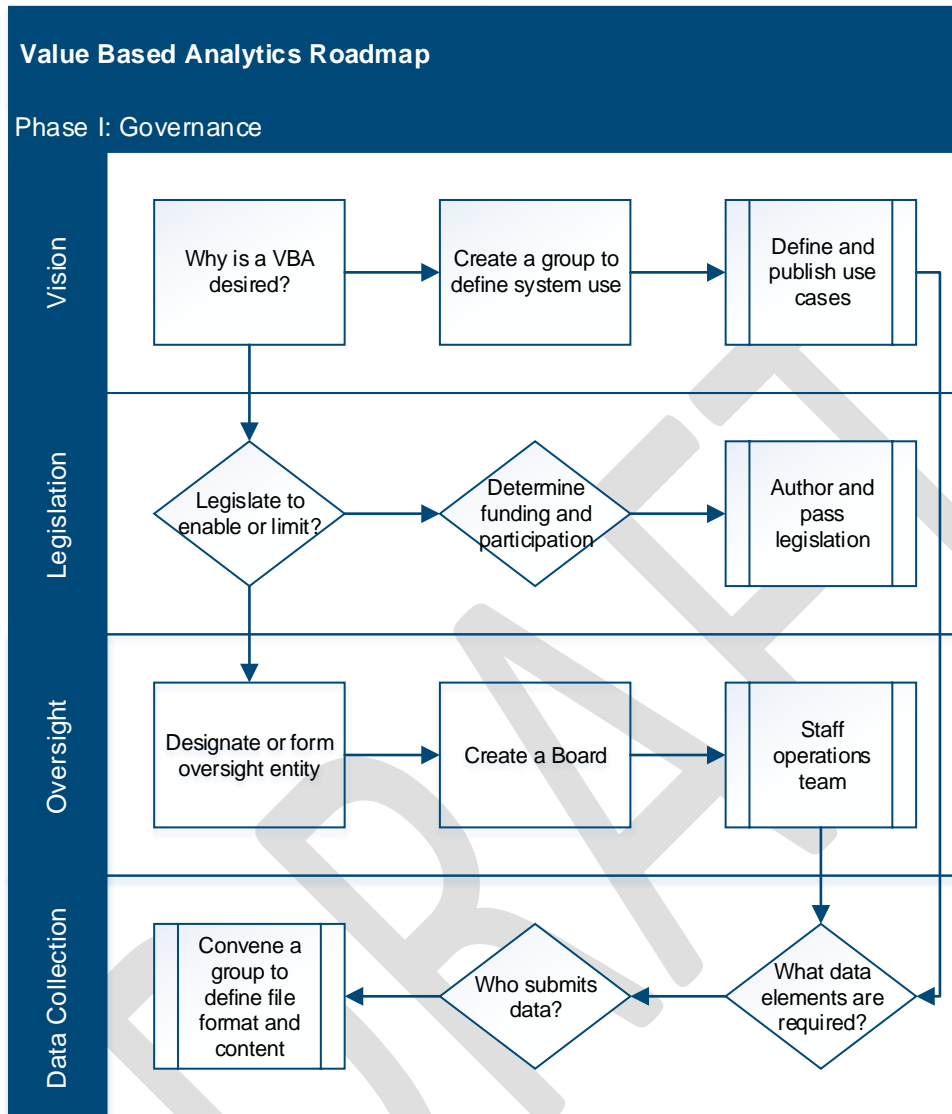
Value Based Analytics Roadmap

Phase I: Governance

Vision

Why is a VBA desired?

Create a group to define system use

Define and publish use cases

Legislation

Legislate to enable or limit?

Determine funding and participation

Author and pass legislation

Oversight

Designate or form oversight entity

Create a Board

Staff operations team

Data Collection

Convene a group to define file format and content

Who submits data?

What data elements are required?

DRAFT